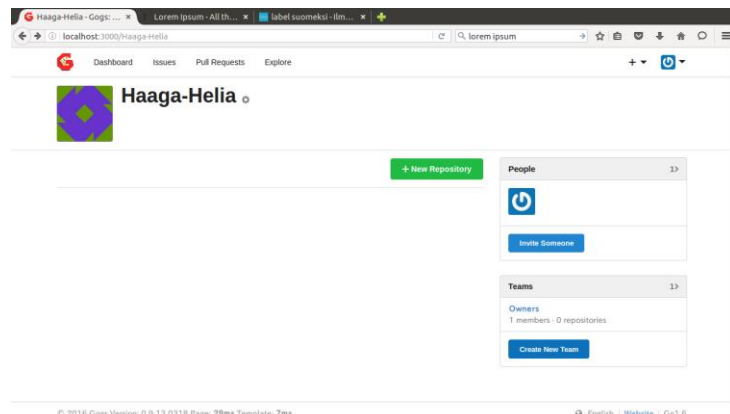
Haaga-Helia - Gogs: ... ×
Lorem Ipsum - All th... ×
label suomeksi - Ilm... ×
+

localhost:3000/Haaga-Helia
lorem ipsum

Dashboard
Issues
Pull Requests
Explore

Haaga-Helia

+ New Repository

People
1

Invite Someone

Teams
1

Owners
1 members · 0 repositories

Create New Team

© 2016 Gogs Version: 0.9.13.0318 Page: 28ms Template: 7ms
English | Website | Go1.6